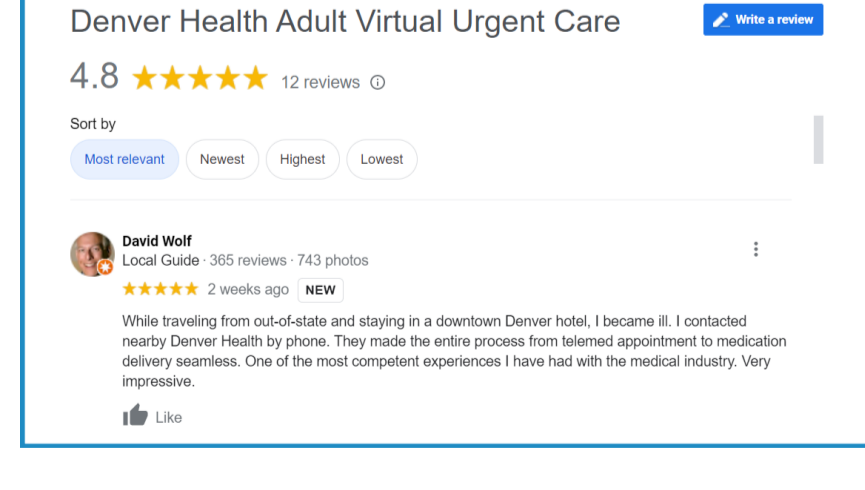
Denver Health Adult Virtual Urgent Care

Write a review

4.8 ★★★★★ 12 reviews ⓘ

Sort by

Most relevant
Newest
Highest
Lowest

David Wolf
Local Guide · 365 reviews · 743 photos
★★★★★ 2 weeks ago NEW

While traveling from out-of-state and staying in a downtown Denver hotel, I became ill. I contacted nearby Denver Health by phone. They made the entire process from telemed appointment to medication delivery seamless. One of the most competent experiences I have had with the medical industry. Very impressive.

Like